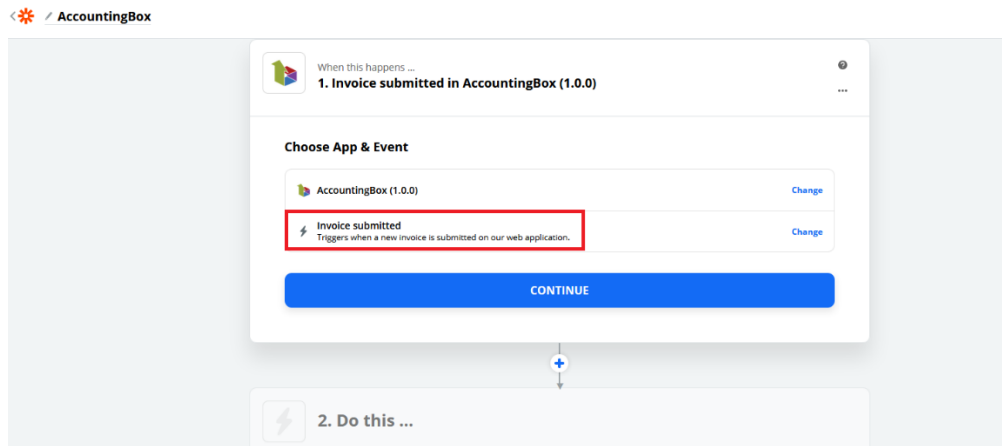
AccountingBox

When this happens ...
1. Invoice submitted in AccountingBox (1.0.0)

Choose App & Event

AccountingBox (1.0.0)
Change

Invoice submitted
Triggers when a new invoice is submitted on our web application.
Change

CONTINUE

2. Do this ...